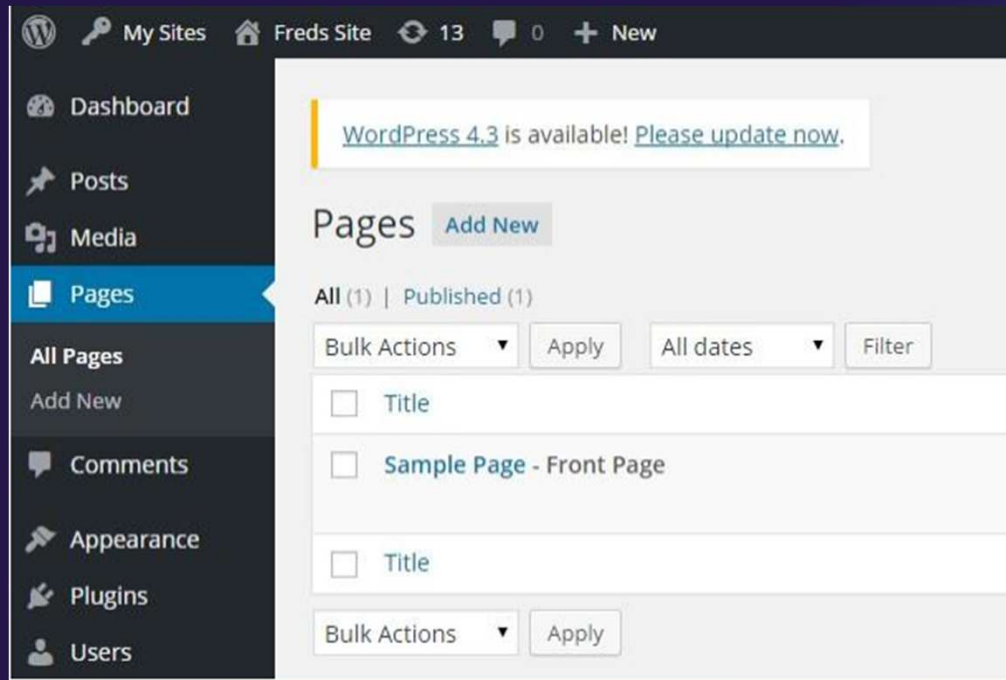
My Sites Freds Site 13 0 + New

Dashboard
Posts
Media
Pages
All Pages
Add New
Comments
Appearance
Plugins
Users

WordPress 4.3 is available! Please update now.

Pages Add New

All (1) | Published (1)

Bulk Actions ▾ Apply All dates ▾ Filter

Title

Sample Page - Front Page

Title

Bulk Actions ▾ Apply